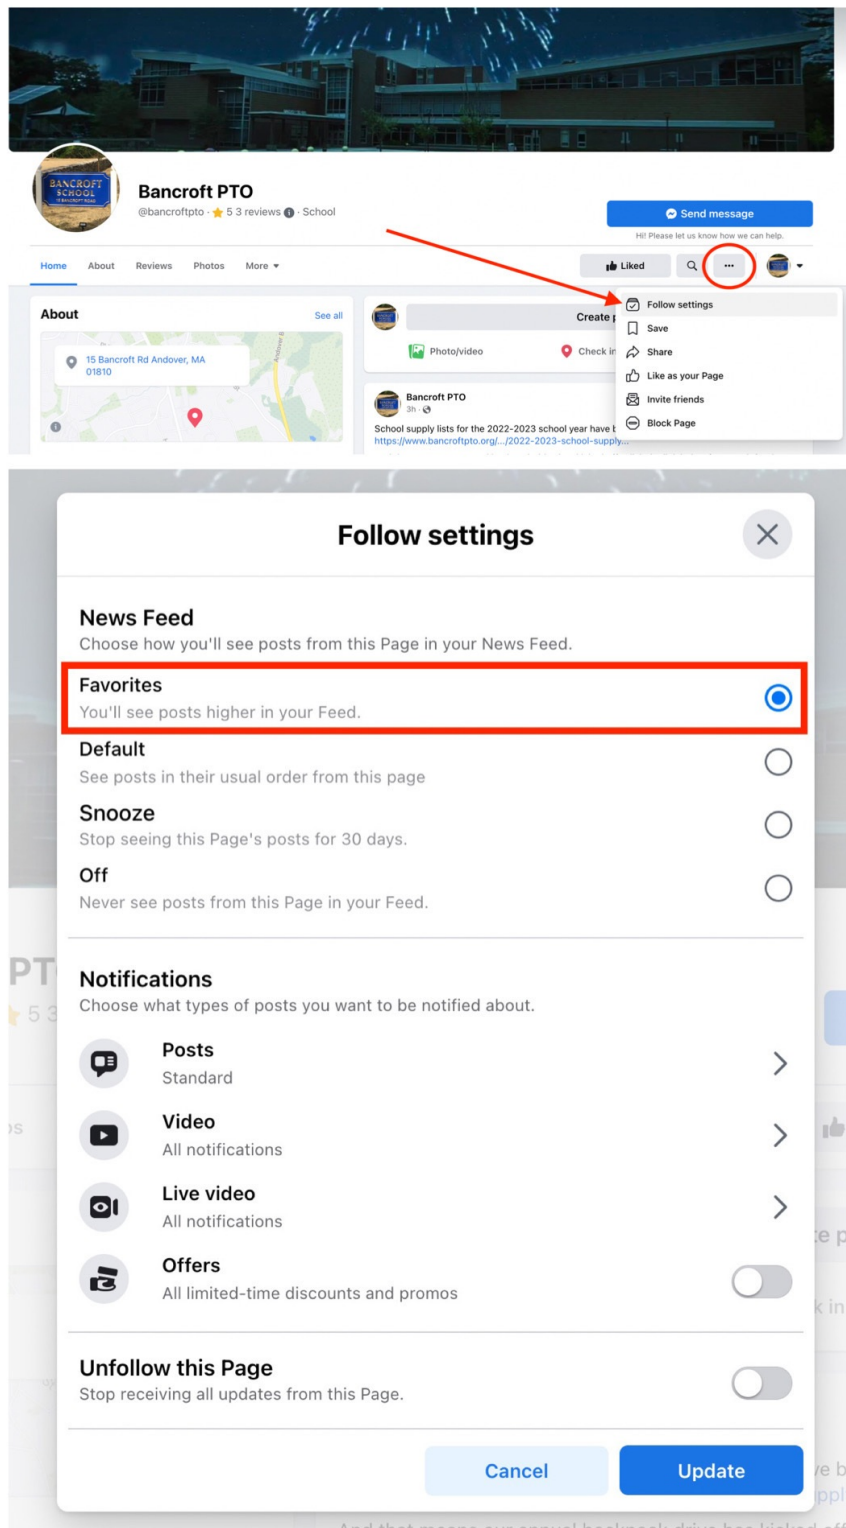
BANCROFT SCHOOL

Bancroft PTO
@bancroftpto · ★ 5 3 reviews · School

Send message
Hi! Please let us know how we can help.

Home About Reviews Photos More ▾

Liked

About See all
15 Bancroft Rd Andover, MA 01810

Create p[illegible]
Photo/video Check in

Bancroft PTO
3h ·
School supply lists for the 2022-2023 school year have b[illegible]
https://www.bancroftpto.org/.../2022-2023-school-supply...

Follow settings
Save
Share
Like as your Page
Invite friends
Block Page

Follow settings

News Feed
Choose how you'll see posts from this Page in your News Feed.

Favorites
You'll see posts higher in your Feed.

Default
See posts in their usual order from this page

Snooze
Stop seeing this Page's posts for 30 days.

Off
Never see posts from this Page in your Feed.

Notifications
Choose what types of posts you want to be notified about.

Posts
Standard

Video
All notifications

Live video
All notifications

Offers
All limited-time discounts and promos

Unfollow this Page
Stop receiving all updates from this Page.

Cancel
Update